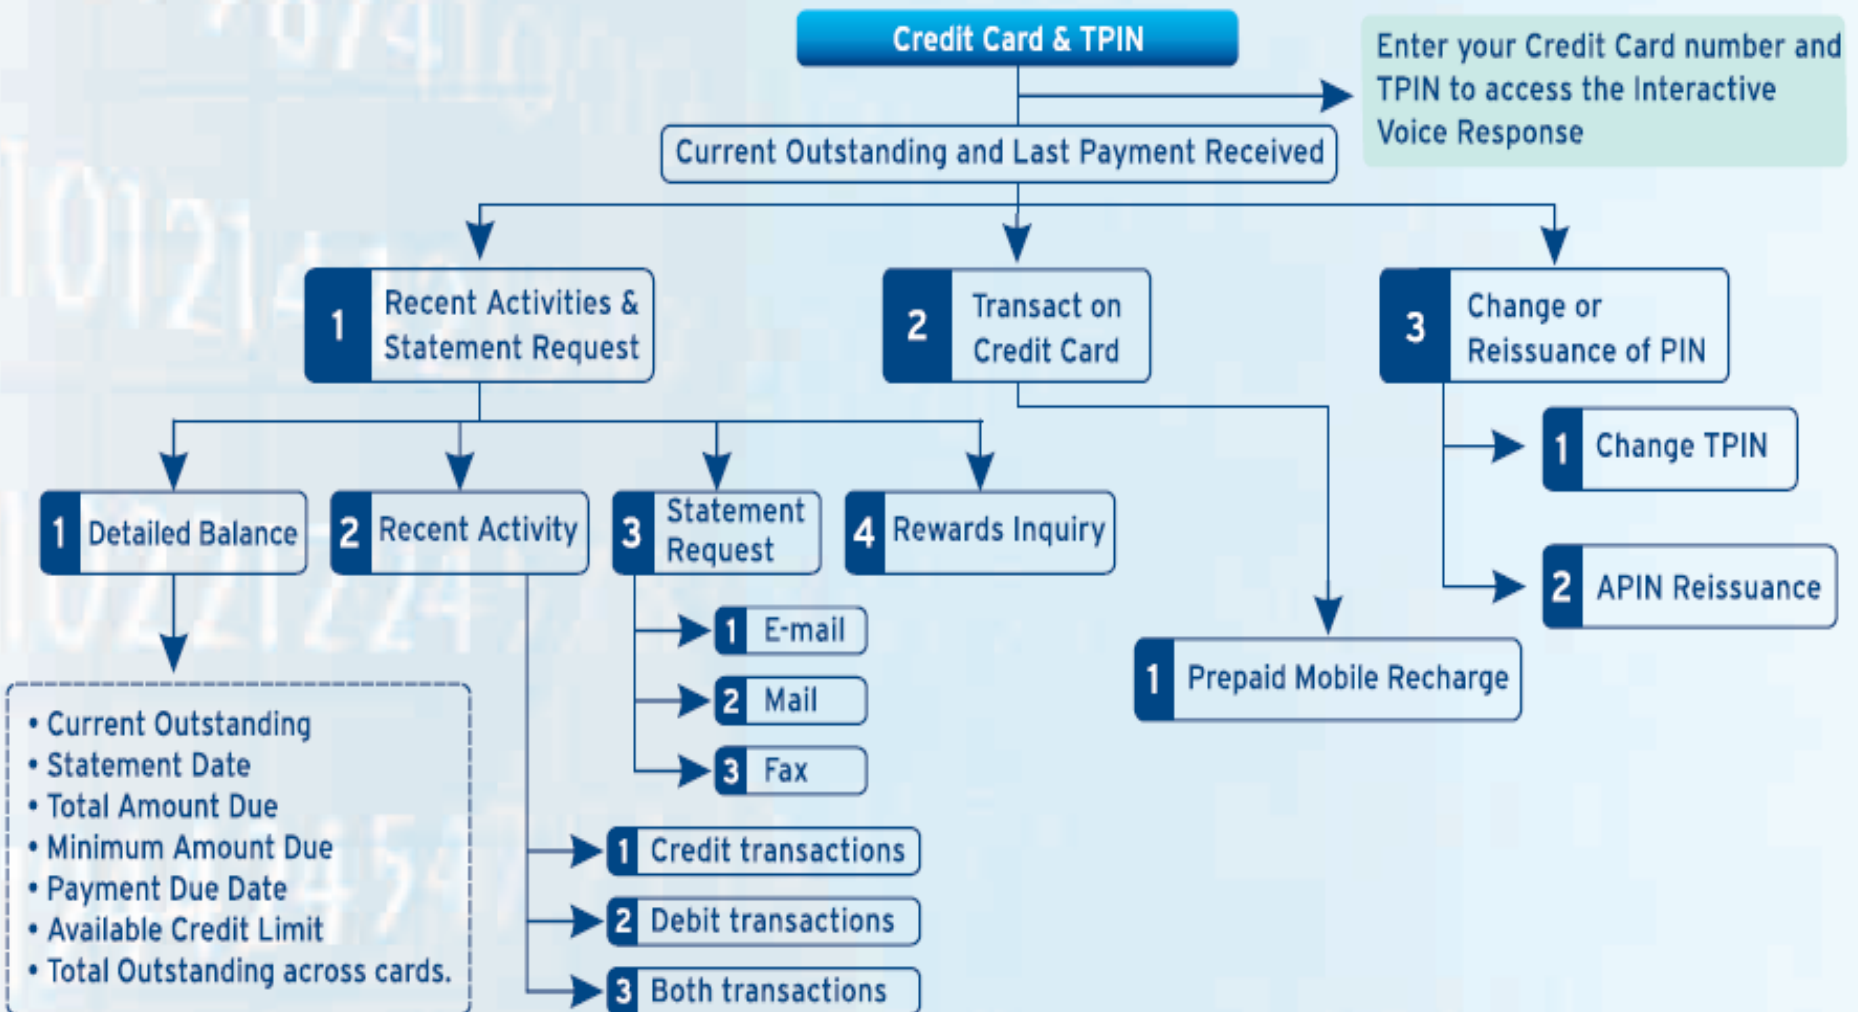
Credit Card & TPIN

Enter your Credit Card number and TPIN to access the Interactive Voice Response

Current Outstanding and Last Payment Received

1 Recent Activities & Statement Request

2 Transact on Credit Card

3 Change or Reissuance of PIN

1 Change TPIN

2 APIN Reissuance

1 Detailed Balance

2 Recent Activity

3 Statement Request

4 Rewards Inquiry

1 E-mail

2 Mail

3 Fax

1 Prepaid Mobile Recharge

• Current Outstanding
• Statement Date
• Total Amount Due
• Minimum Amount Due
• Payment Due Date
• Available Credit Limit
• Total Outstanding across cards.

1 Credit transactions

2 Debit transactions

3 Both transactions